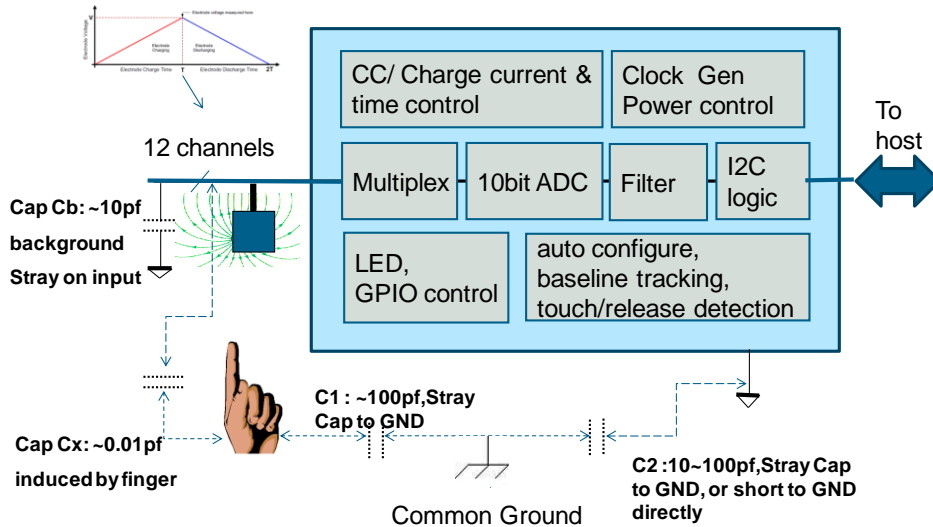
V
Electrode Voltage
Electrode voltage measured here
Electrode Charging
Electrode Discharging
0
Electrode Charge Time
T
Electrode Discharge Time
2T

CC/ Charge current & time control

Clock Gen Power control

To host

12 channels

Multiplex

10bit ADC

Filter

I2C logic

Cap Cb: ~10pf background Stray on input

LED, GPIO control

auto configure, baseline tracking, touch/release detection

C1 : ~100pf,Stray Cap to GND

Cap Cx: ~0.01pf induced by finger

C2 :10~100pf,Stray Cap to GND, or short to GND directly

Common Ground